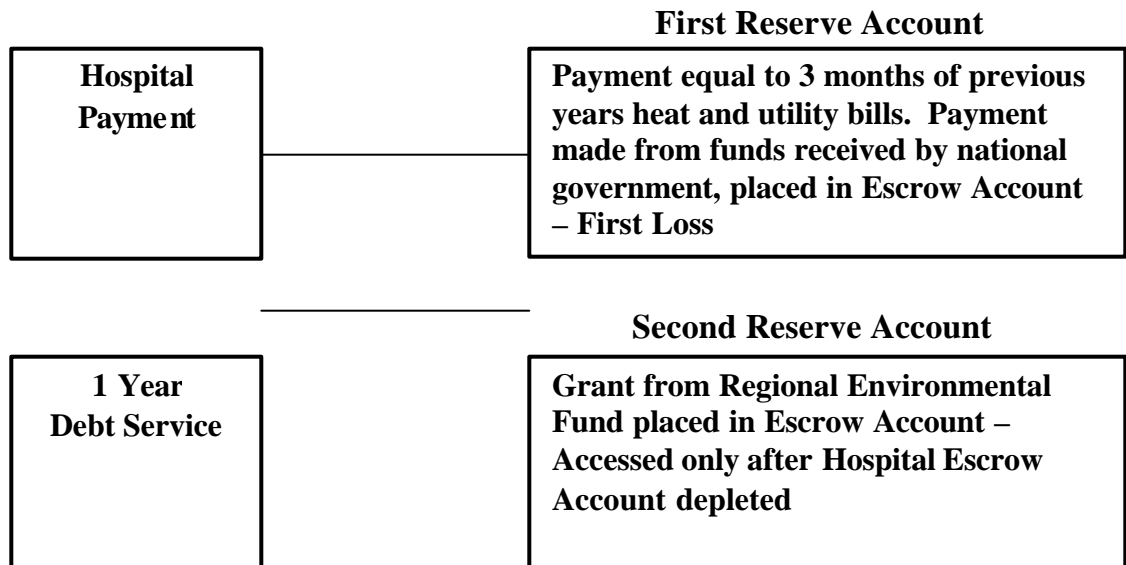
First Reserve Account

Hospital Payment

Payment equal to 3 months of previous years heat and utility bills. Payment made from funds received by national government, placed in Escrow Account – First Loss

Second Reserve Account

1 Year Debt Service

Grant from Regional Environmental Fund placed in Escrow Account – Accessed only after Hospital Escrow Account depleted